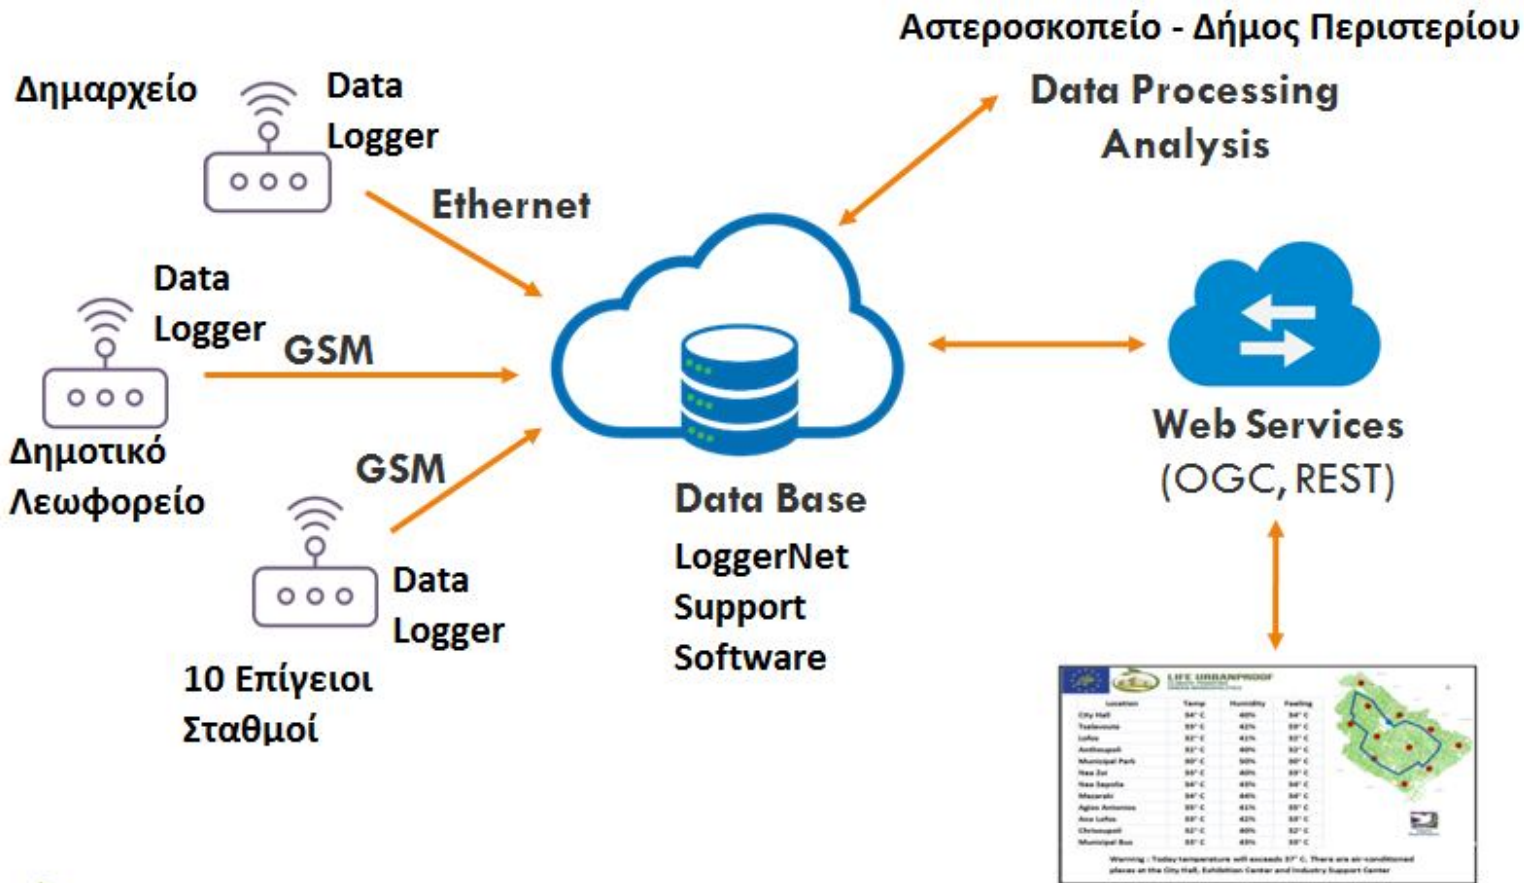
Αστεροσκοπείο - Δήμος Περιστερίου

Data Processing
Analysis

Δημαρχείο

Data
Logger

Ethernet

Data
Logger

GSM

Δημοτικό
Λεωφορείο

GSM

Data
Logger

10 Επίγειοι
Σταθμοί

Data Base
LoggerNet
Support
Software

Web Services
(OGC, REST)

LIFE URBANPROOF

| Location | Temp | Humidity | Feeling |
|---|---|---|---|
| City Hall | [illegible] | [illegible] | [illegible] |
| Tsalavouta | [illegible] | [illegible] | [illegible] |
| Lofos | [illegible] | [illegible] | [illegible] |
| Anthoupoli | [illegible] | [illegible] | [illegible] |
| Municipal Park | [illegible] | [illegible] | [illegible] |
| Nea Zoi | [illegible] | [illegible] | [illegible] |
| Nea Sepolia | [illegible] | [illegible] | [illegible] |
| Mazaraki | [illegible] | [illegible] | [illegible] |
| Agios Antonios | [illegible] | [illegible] | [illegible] |
| Ano Lofos | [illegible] | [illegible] | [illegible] |
| Chrisoupoli | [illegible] | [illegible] | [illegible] |
| Municipal Bus | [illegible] | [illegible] | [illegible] |

Warning : Today temperature will exceeds 37° C. There are air-conditioned places at the City Hall, Exhibition Center and Industry Support Center